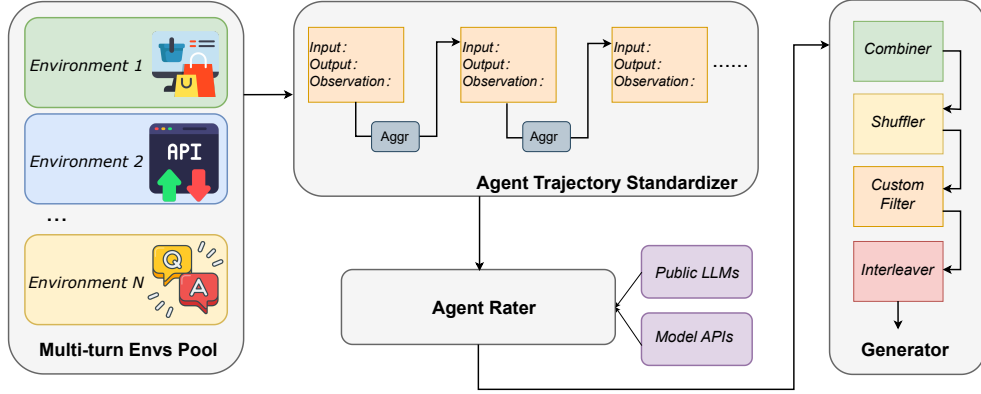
Environment 1

Environment 2

API

...

Environment N

Q

A

Multi-turn Envs Pool

Input :
Output :
Observation :

Aggr

Input :
Output :
Observation :

Aggr

Input :
Output :
Observation :

......

Agent Trajectory Standardizer

Agent Rater

Public LLMs

Model APIs

Combiner

Shuffler

Custom Filter

Interleaver

Generator